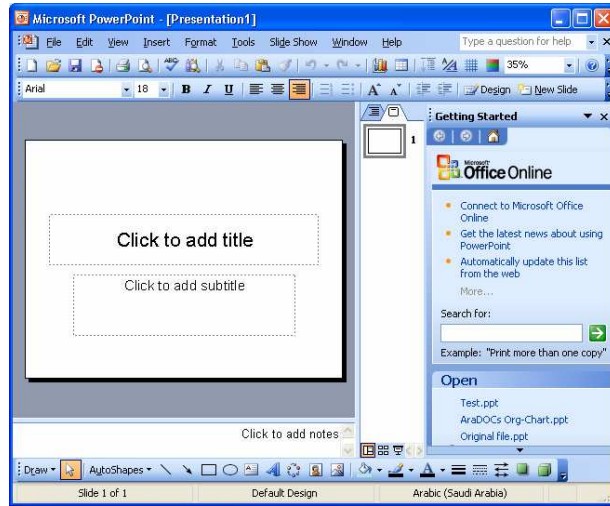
Microsoft PowerPoint - [Presentation1]

File Edit View Insert Format Tools Slide Show Window Help

Type a question for help

35%

Arial 18 B I U

Design New Slide

1

Click to add title

Click to add subtitle

Click to add notes

Getting Started

Microsoft Office Online

Connect to Microsoft Office Online

Get the latest news about using PowerPoint

Automatically update this list from the web

More...

Search for:

Example: "Print more than one copy"

Open

Test.ppt

AraDOCs Org-Chart.ppt

Original file.ppt

Draw AutoShapes

Slide 1 of 1 Default Design Arabic (Saudi Arabia)